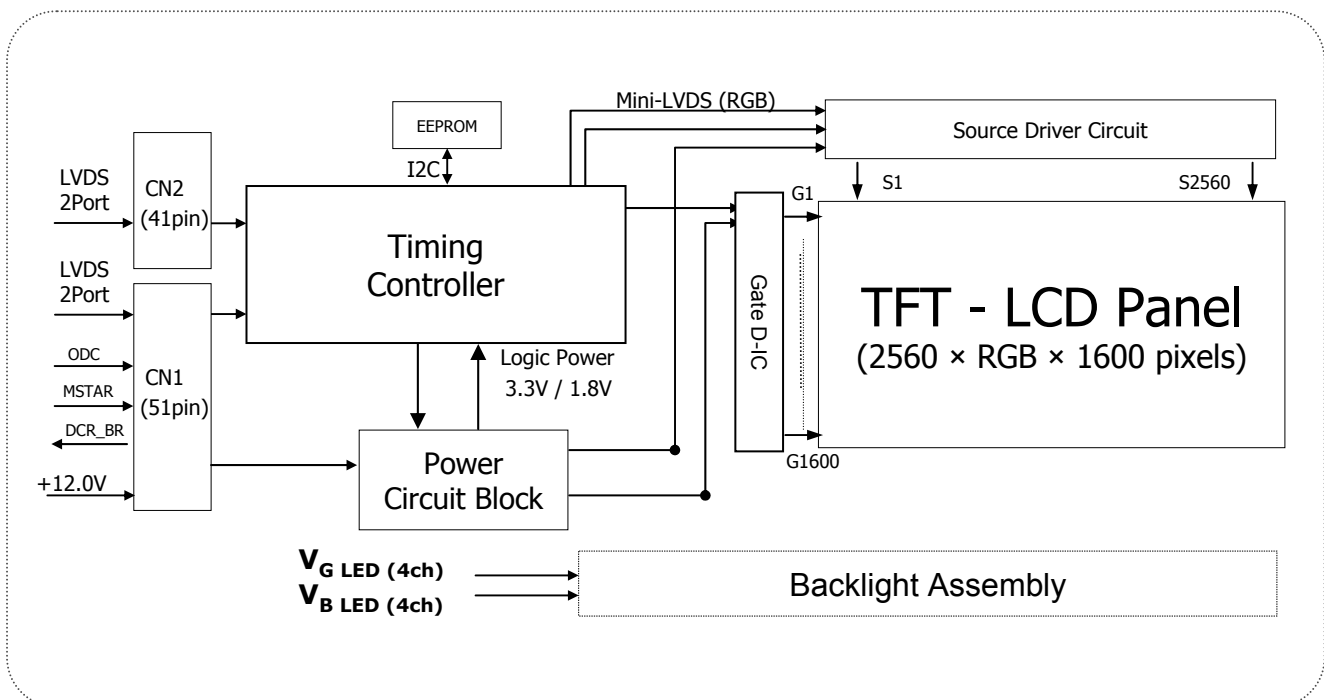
EEPROM

Mini-LVDS (RGB)

Source Driver Circuit

I2C

LVDS 2Port

CN2 (41pin)

S1

S2560

G1

Timing Controller

LVDS 2Port

Gate D-IC

TFT - LCD Panel
(2560 × RGB × 1600 pixels)

ODC

MSTAR

DCR_BR

CN1 (51pin)

Logic Power
3.3V / 1.8V

G1600

+12.0V

Power Circuit Block

$V_{G\ LED\ (4ch)}$
$V_{B\ LED\ (4ch)}$

Backlight Assembly